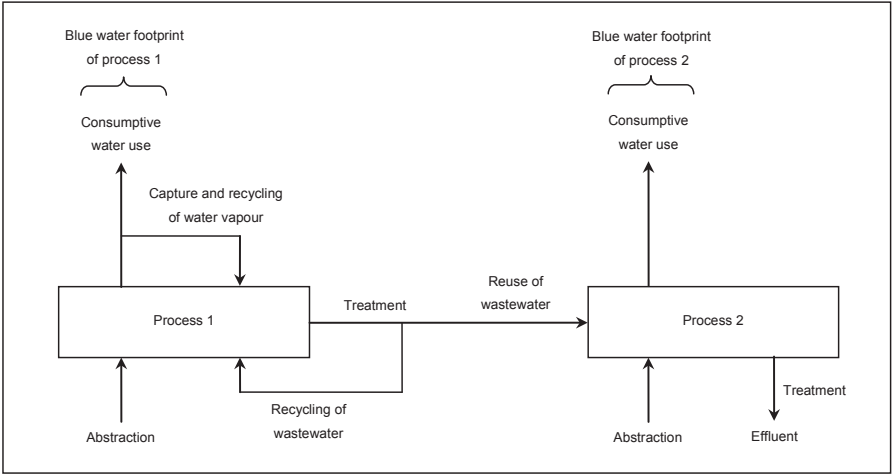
Blue water footprint of process 1

Consumptive water use

Capture and recycling of water vapour

Process 1

Treatment

Reuse of wastewater

Recycling of wastewater

Abstraction

Blue water footprint of process 2

Consumptive water use

Process 2

Treatment

Abstraction

Effluent